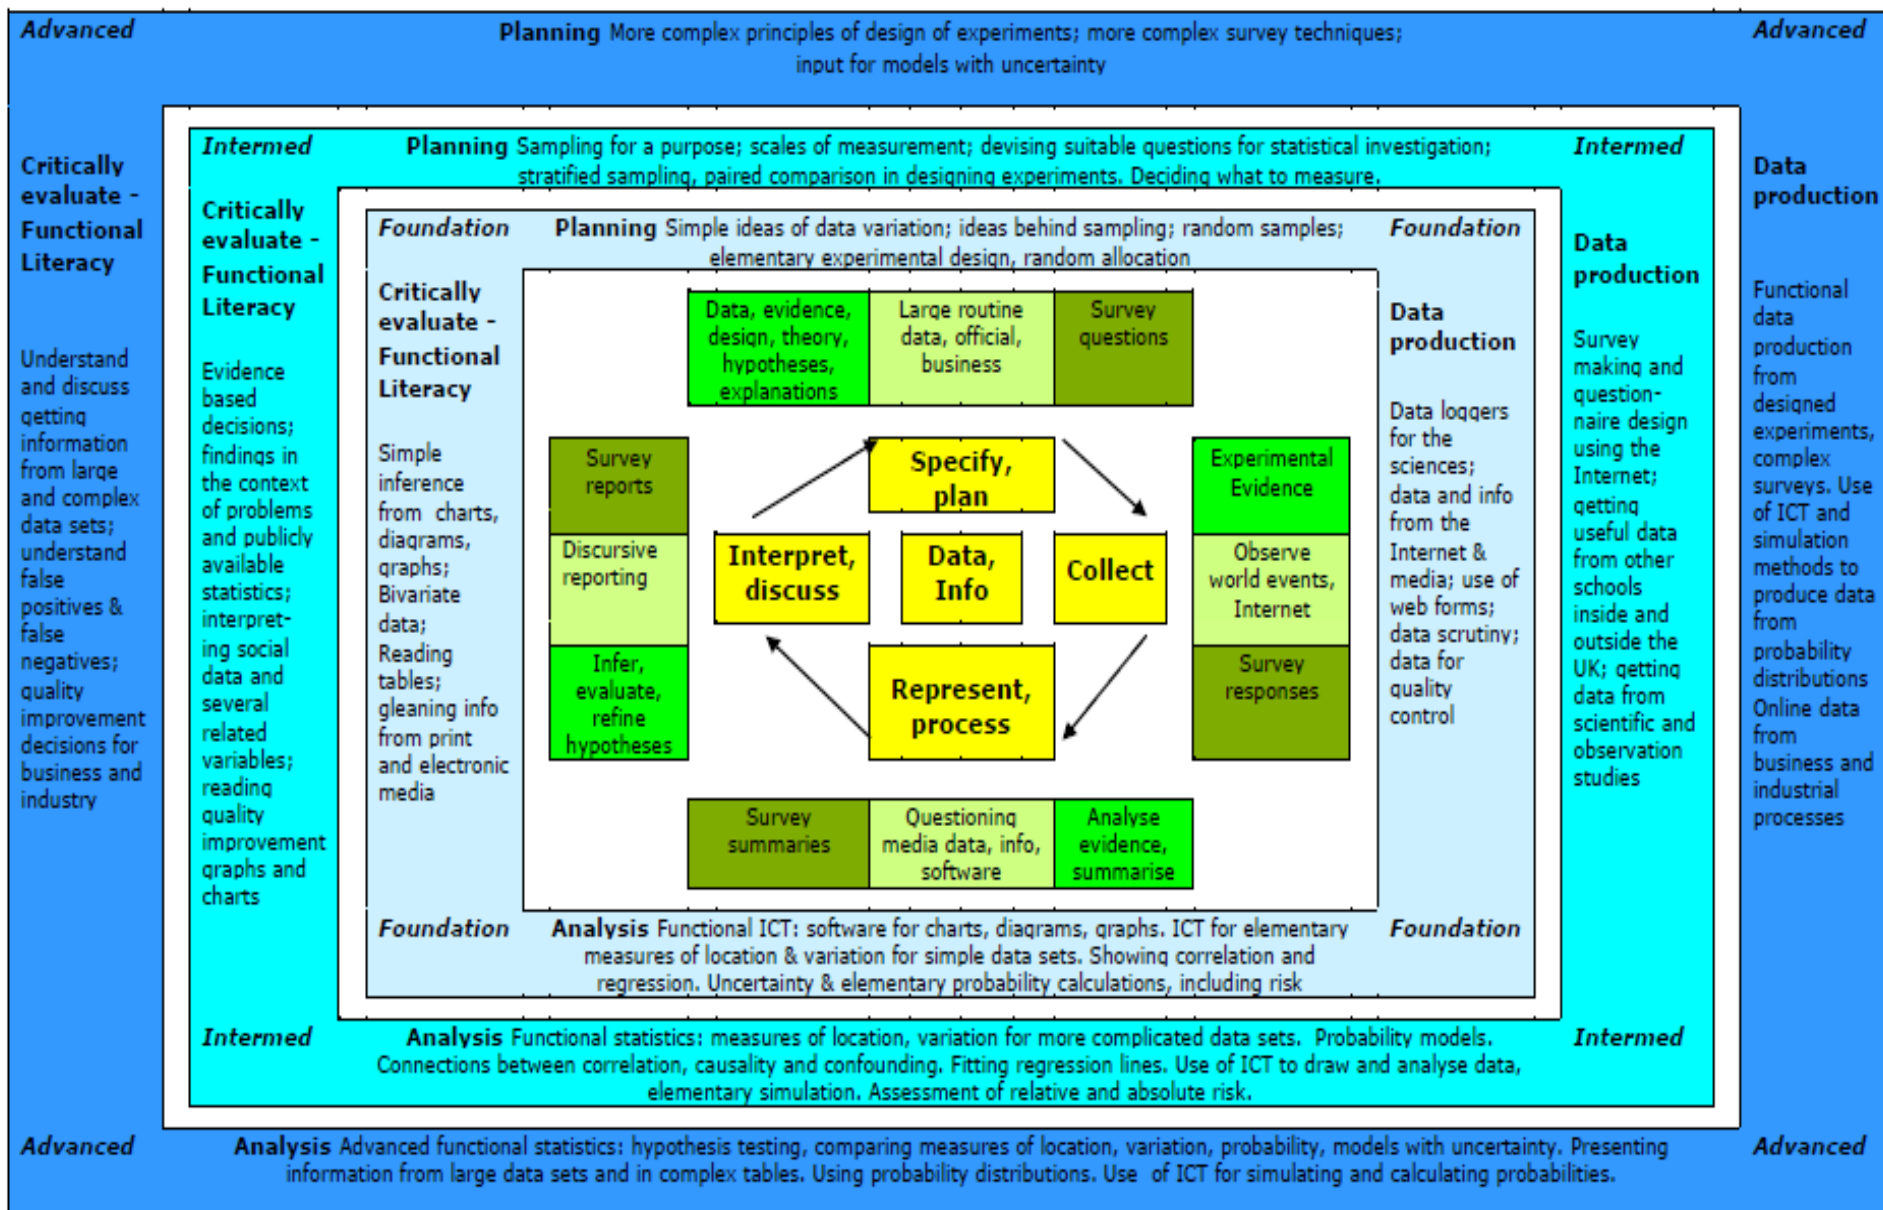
Advanced

Planning More complex principles of design of experiments; more complex survey techniques; input for models with uncertainty

Advanced

Critically evaluate - Functional Literacy

Understand and discuss getting information from large and complex data sets; understand false positives & false negatives; quality improvement decisions for business and industry

Intermed

Planning Sampling for a purpose; scales of measurement; devising suitable questions for statistical investigation; stratified sampling, paired comparison in designing experiments. Deciding what to measure.

Intermed

Critically evaluate - Functional Literacy

Evidence based decisions; findings in the context of problems and publicly available statistics; interpreting social data and several related variables; reading quality improvement graphs and charts

Foundation

Planning Simple ideas of data variation; ideas behind sampling; random samples; elementary experimental design, random allocation

Foundation

Critically evaluate - Functional Literacy

Simple inference from charts, diagrams, graphs; Bivariate data; Reading tables; gleaning info from print and electronic media

Data, evidence, design, theory, hypotheses, explanations

Large routine data, official, business

Survey questions

Survey reports

Discursive reporting

Infer, evaluate, refine hypotheses

Specify, plan

Interpret, discuss

Data, Info

Collect

Represent, process

Experimental Evidence

Observe world events, Internet

Survey responses

Survey summaries

Questioning media data, info, software

Analyse evidence, summarise

Data production

Data loggers for the sciences; data and info from the Internet & media; use of web forms; data scrutiny; data for quality control

Data production

Survey making and questionnaire design using the Internet; getting useful data from other schools inside and outside the UK; getting data from scientific and observation studies

Data production

Functional data production from designed experiments, complex surveys. Use of ICT and simulation methods to produce data from probability distributions Online data from business and industrial processes

Foundation

Analysis Functional ICT: software for charts, diagrams, graphs. ICT for elementary measures of location & variation for simple data sets. Showing correlation and regression. Uncertainty & elementary probability calculations, including risk

Foundation

Intermed

Analysis Functional statistics: measures of location, variation for more complicated data sets. Probability models. Connections between correlation, causality and confounding. Fitting regression lines. Use of ICT to draw and analyse data, elementary simulation. Assessment of relative and absolute risk.

Intermed

Advanced

Analysis Advanced functional statistics: hypothesis testing, comparing measures of location, variation, probability, models with uncertainty. Presenting information from large data sets and in complex tables. Using probability distributions. Use of ICT for simulating and calculating probabilities.

Advanced